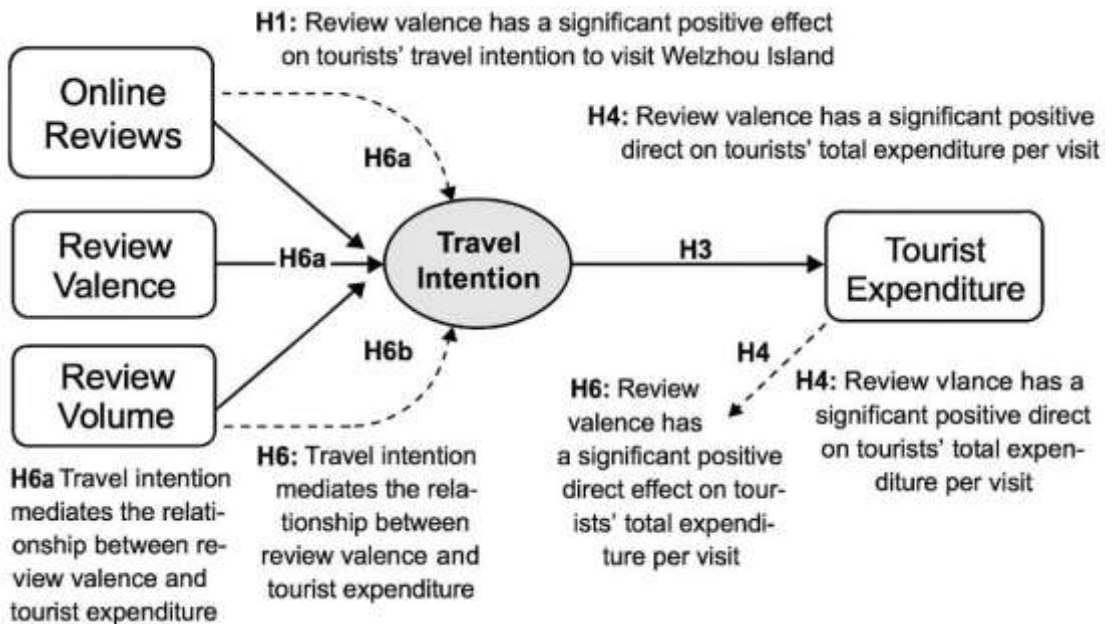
**H1:** Review valence has a significant positive effect on tourists' travel intention to visit Welzhou Island

Online Reviews

**H4:** Review valence has a significant positive direct on tourists' total expenditure per visit

**H6a**

Review Valence

**H6a**

**Travel Intention**

**H3**

Tourist Expenditure

Review Volume

**H6b**

**H4**

**H6:** Review valence has a significant positive direct effect on tourists' total expenditure per visit

**H4:** Review vlance has a significant positive direct on tourists' total expenditure per visit

**H6a** Travel intention mediates the relationship between review valence and tourist expenditure

**H6:** Travel intention mediates the relationship between review valence and tourist expenditure